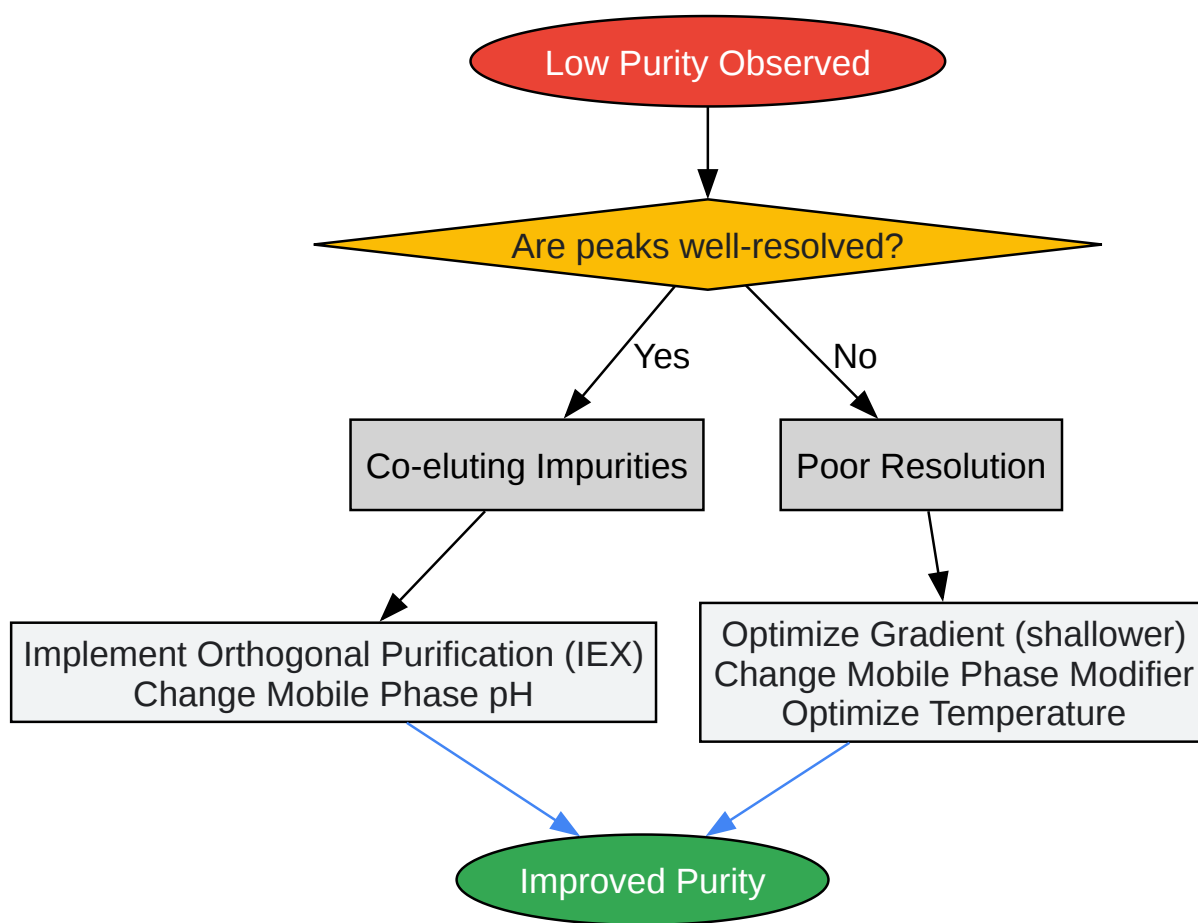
Low Purity Observed

Are peaks well-resolved?

Yes

No

Co-eluting Impurities

Poor Resolution

Implement Orthogonal Purification (IEX)
Change Mobile Phase pH

Optimize Gradient (shallower)
Change Mobile Phase Modifier
Optimize Temperature

Improved Purity